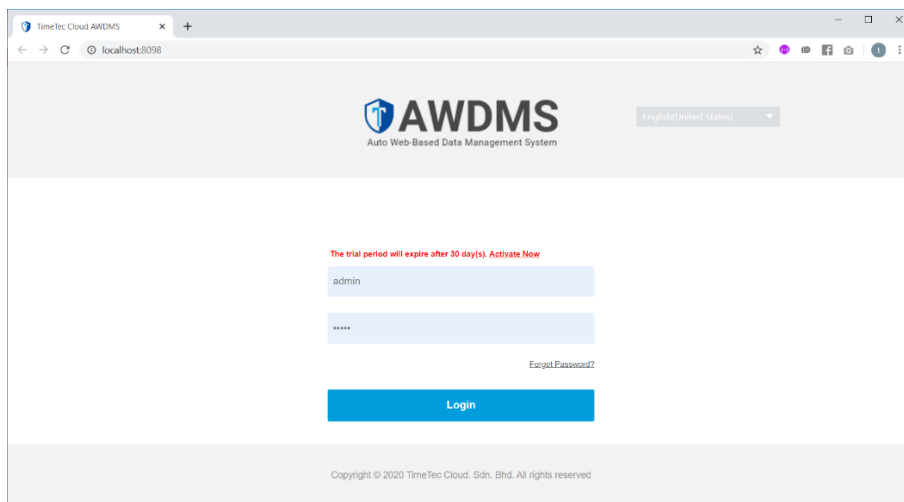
TimeTec Cloud AWDMS
localhost:8098

AWDMS
Auto Web-Based Data Management System

English(United States)

The trial period will expire after 30 day(s). Activate Now

admin

•••••

Forgot Password?

Login

Copyright © 2020 TimeTec Cloud. Sdn. Bhd. All rights reserved